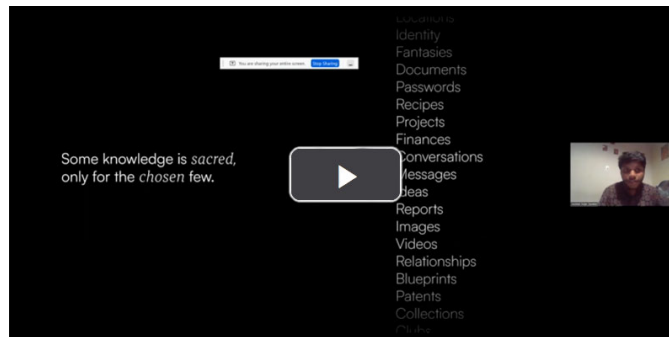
Locations
Identity
Fantasies
Documents
Passwords
Recipes
Projects
Finances
Conversations
Messages
Ideas
Reports
Images
Videos
Relationships
Blueprints
Patents
Collections
Clubs

You are sharing your entire screen. Stop Sharing

Some knowledge is *sacred*, only for the *chosen* few.